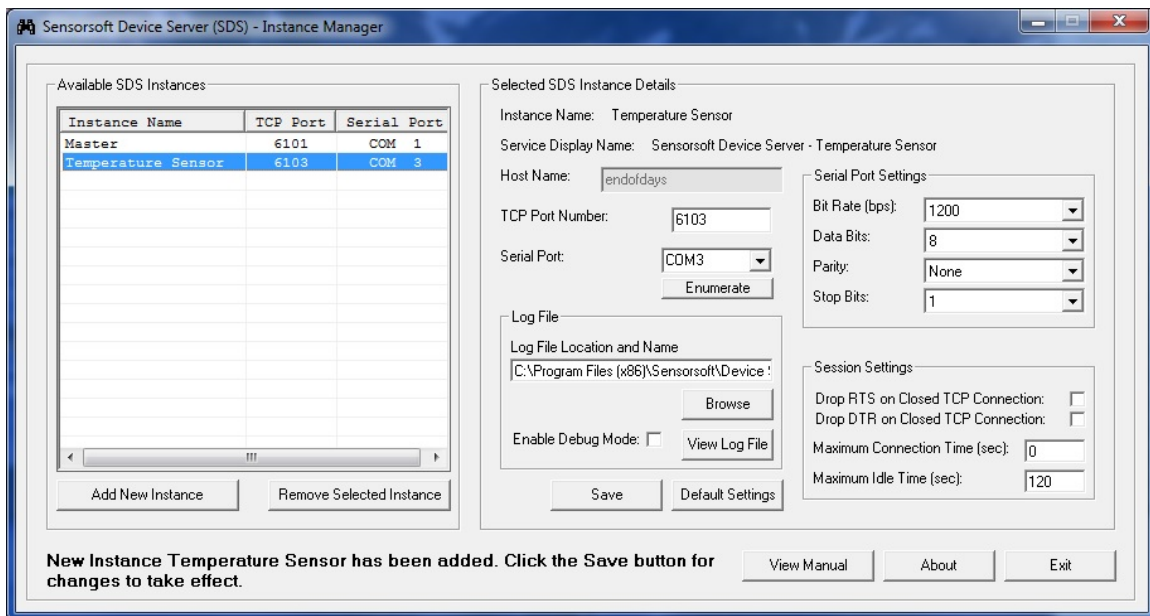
Sensorsoft Device Server (SDS) - Instance Manager

Available SDS Instances

| Instance Name | TCP Port | Serial Port |
|---|---|---|
| Master | 6101 | COM 1 |
| Temperature Sensor | 6103 | COM 3 |

Add New Instance
Remove Selected Instance

Selected SDS Instance Details

Instance Name: Temperature Sensor

Service Display Name: Sensorsoft Device Server - Temperature Sensor

Host Name: endofdays

TCP Port Number: 6103

Serial Port: COM3

Enumerate

Log File

Log File Location and Name

C:\Program Files (x86)\Sensorsoft\Device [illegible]

Browse

Enable Debug Mode:

View Log File

Save

Default Settings

Serial Port Settings

Bit Rate (bps): 1200

Data Bits: 8

Parity: None

Stop Bits: 1

Session Settings

Drop RTS on Closed TCP Connection:

Drop DTR on Closed TCP Connection:

Maximum Connection Time (sec): 0

Maximum Idle Time (sec): 120

New Instance Temperature Sensor has been added. Click the Save button for changes to take effect.

View Manual

About

Exit